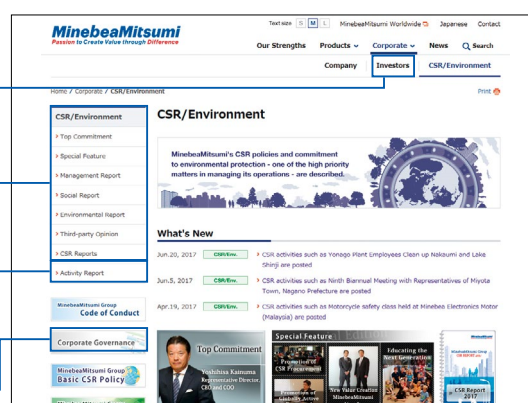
MinebeaMitsumi
Passion to Create Value through Difference

Text size S M L MinebeaMitsumi Worldwide Japanese Contact

Our Strengths Products Corporate News Search

Company Investors CSR/Environment

Home / Corporate / CSR/Environment

Print

CSR/Environment
Top Commitment
Special Feature
Management Report
Social Report
Environmental Report
Third-party Opinion
CSR Reports
Activity Report

MinebeaMitsumi Group Code of Conduct

Corporate Governance

MinebeaMitsumi Group Basic CSR Policy

CSR/Environment

MinebeaMitsumi's CSR policies and commitment to environmental protection - one of the high priority matters in managing its operations - are described.

What's New

Jun.20, 2017 CSR/Env. CSR activities such as Yonago Plant Employees Clean up Nakaumi and Lake Shinji are posted

Jun.5, 2017 CSR/Env. CSR activities such as Ninth Biannual Meeting with Representatives of Miyota Town, Nagano Prefecture are posted

Apr.19, 2017 CSR/Env. CSR activities such as Motorcycle safety class held at Minebea Electronics Motor (Malaysia) are posted

Top Commitment
Yoshihisa Kainuma
Representative Director, CEO and COO

Special Feature
Promotion of CSR Procurement
New Value Creation MinebeaMitsumi
Educating the Next Generation

CSR Report 2017